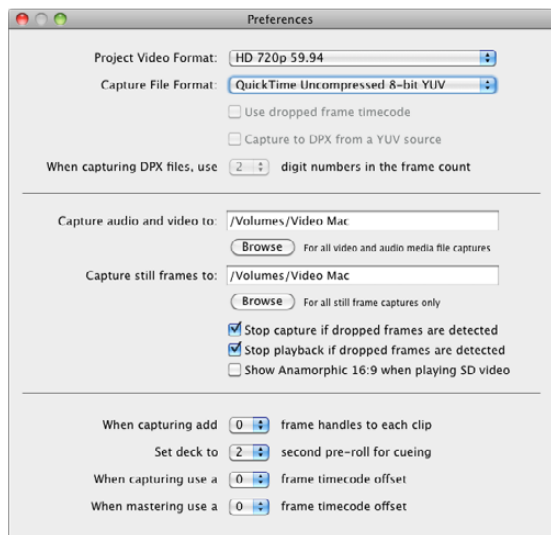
Preferences

Project Video Format: HD 720p 59.94

Capture File Format: QuickTime Uncompressed 8-bit YUV

Use dropped frame timecode

Capture to DPX from a YUV source

When capturing DPX files, use 2 digit numbers in the frame count

Capture audio and video to: /Volumes/Video Mac

Browse For all video and audio media file captures

Capture still frames to: /Volumes/Video Mac

Browse For all still frame captures only

Stop capture if dropped frames are detected

Stop playback if dropped frames are detected

Show Anamorphic 16:9 when playing SD video

When capturing add 0 frame handles to each clip

Set deck to 2 second pre-roll for cueing

When capturing use a 0 frame timecode offset

When mastering use a 0 frame timecode offset